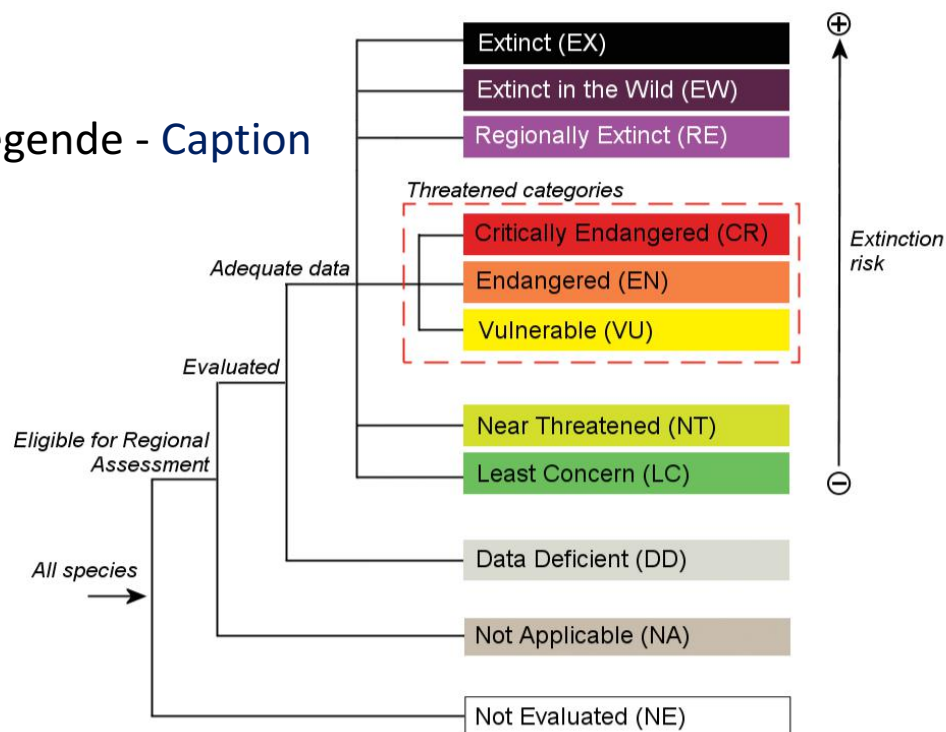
egende - Caption

Extinct (EX)

Extinct in the Wild (EW)

Regionally Extinct (RE)

Threatened categories

Critically Endangered (CR)

Endangered (EN)

Vulnerable (VU)

Near Threatened (NT)

Least Concern (LC)

Data Deficient (DD)

Not Applicable (NA)

Not Evaluated (NE)

Adequate data

Evaluated

Eligible for Regional Assessment

All species

⊕

Extinction risk

⊖